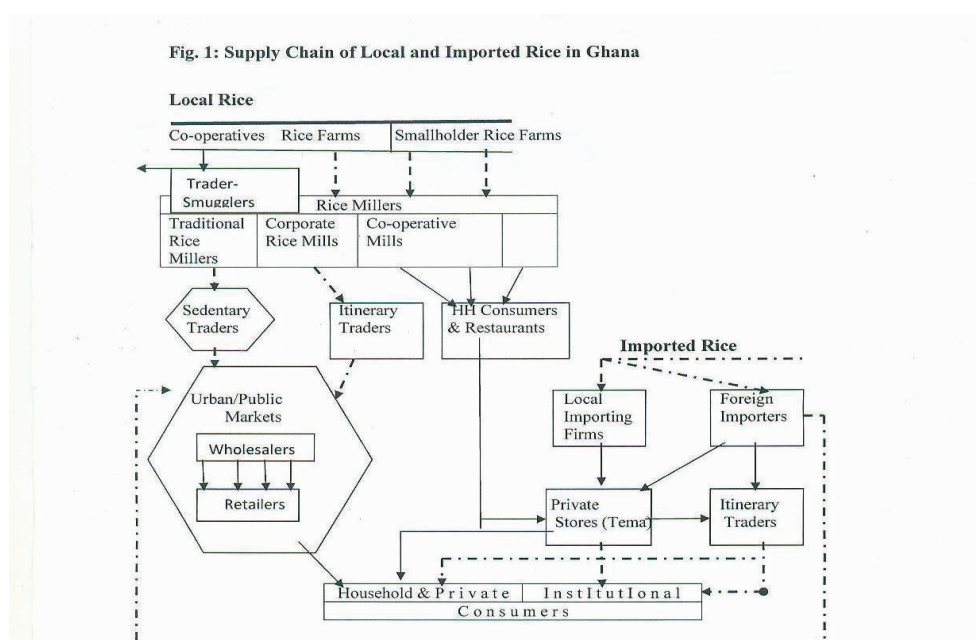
Fig. 1: Supply Chain of Local and Imported Rice in Ghana

Local Rice

Co-operatives Rice Farms

Smallholder Rice Farms

Trader-Smugglers

Rice Millers

Traditional Rice Millers

Corporate Rice Mills

Co-operative Mills

Sedentary Traders

Itinerary Traders

HH Consumers & Restaurants

Imported Rice

Urban/Public Markets

Wholesalers

Retailers

Local Importing Firms

Foreign Importers

Private Stores (Tema)

Itinerary Traders

Household & Private

Institutional

Consumers